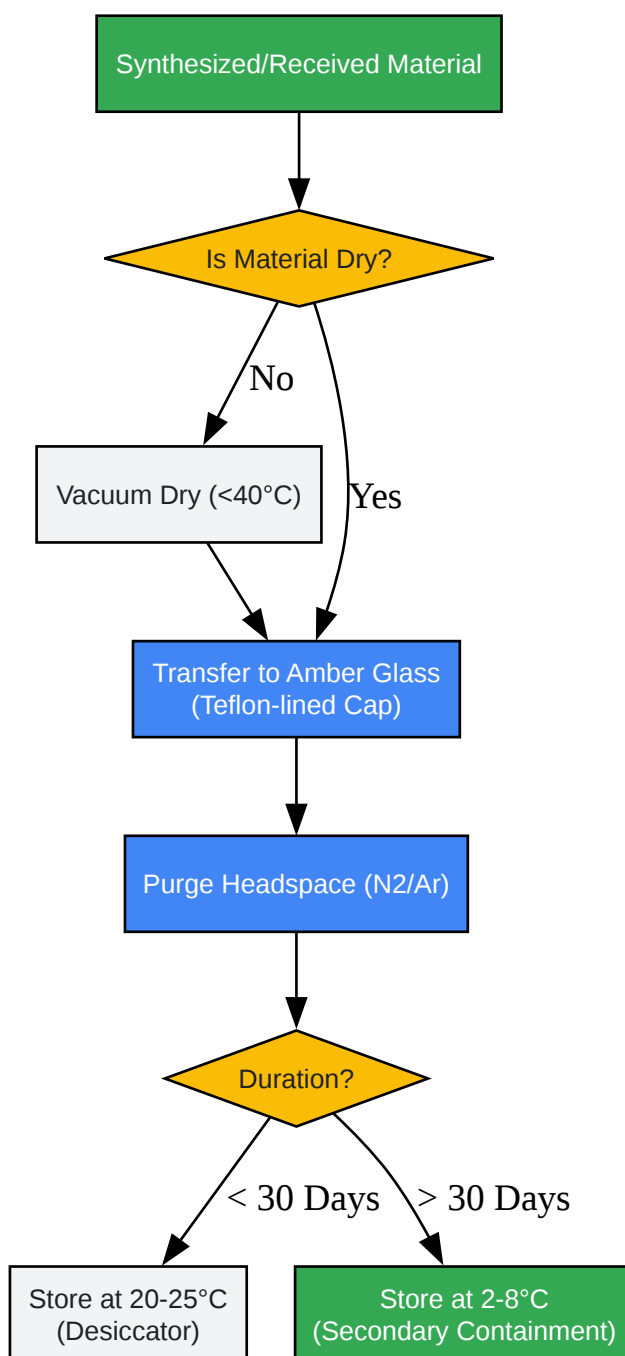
Synthesized/Received Material

Is Material Dry?

No

Yes

Vacuum Dry (<40°C)

Transfer to Amber Glass (Teflon-lined Cap)

Purge Headspace (N2/Ar)

Duration?

< 30 Days

> 30 Days

Store at 20-25°C (Desiccator)

Store at 2-8°C (Secondary Containment)